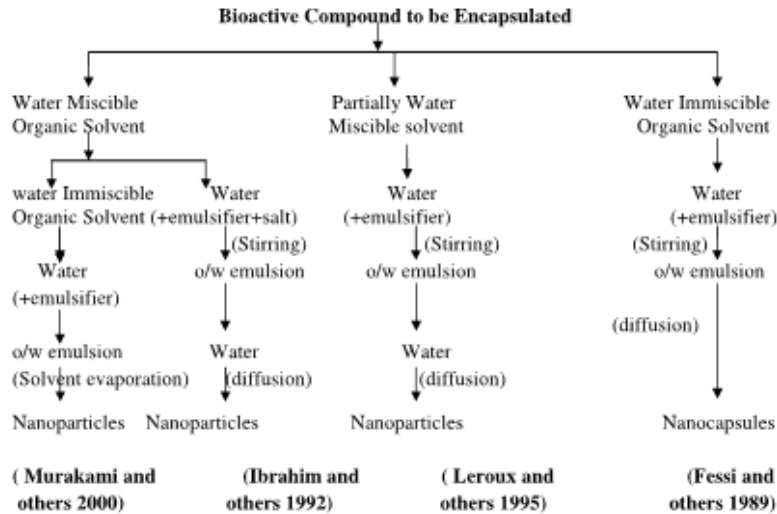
Bioactive Compound to be Encapsulated

Water Miscible Organic Solvent

water Immiscible Organic Solvent

Water (+emulsifier)

o/w emulsion (Solvent evaporation)

Nanoparticles

( Murakami and others 2000)

Water (+emulsifier+salt)

(Stirring)

o/w emulsion

Water (diffusion)

Nanoparticles

(Ibrahim and others 1992)

Partially Water Miscible solvent

Water (+emulsifier)

(Stirring)

o/w emulsion

Water (diffusion)

Nanoparticles

( Leroux and others 1995)

Water Immiscible Organic Solvent

Water (+emulsifier)

(Stirring)

o/w emulsion

(diffusion)

Nanocapsules

(Fessi and others 1989)